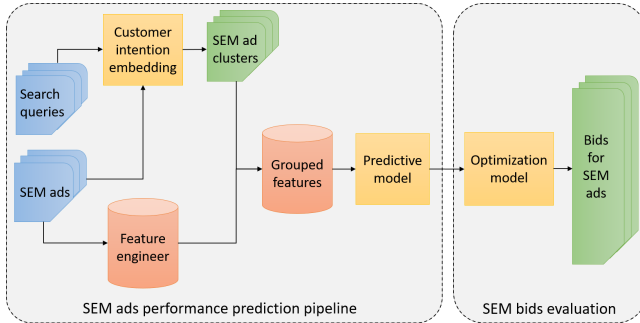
Search queries

Customer intention embedding

SEM ad clusters

SEM ads

Grouped features

Predictive model

Feature engineer

Optimization model

Bids for SEM ads

SEM ads performance prediction pipeline

SEM bids evaluation